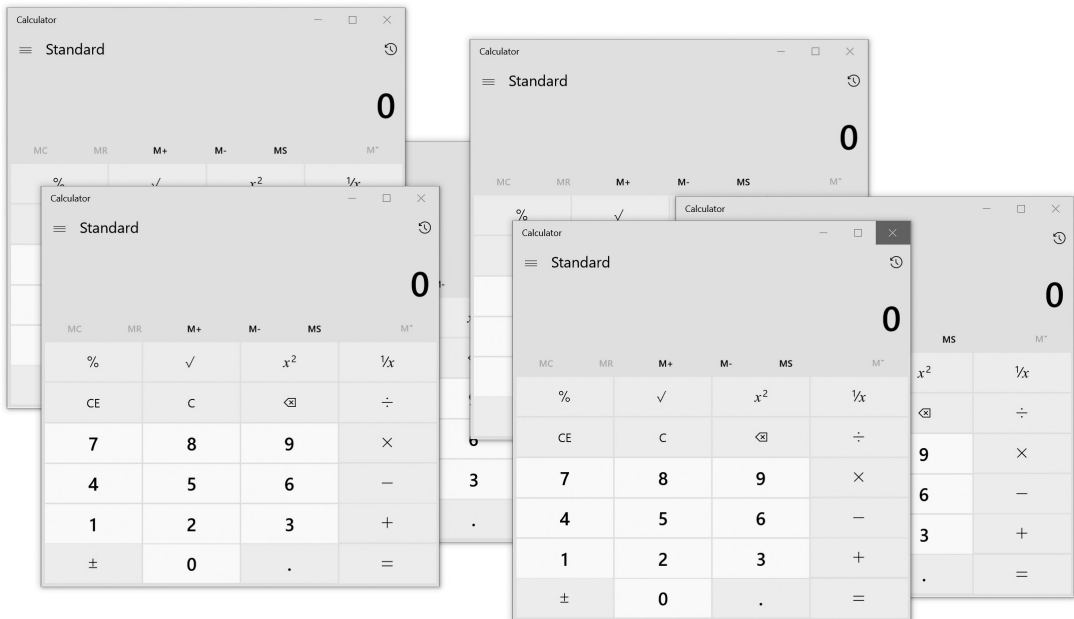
Calculator
Standard
0
MC MR M+ M- MS M˅
% √ $x^2$ ⅟x

Calculator
Standard
0
MC MR M+ M- MS M˅
% √ $x^2$ ⅟x
CE C ⌫ ÷
7 8 9 ×
4 5 6 −
1 2 3 +
± 0 . =

M-
6
3
.

Calculator
Standard
0
MC MR M+ M- MS M˅
% √

Calculator
0
MS M˅
$x^2$ ⅟x
⌫ ÷
9 ×
6 −
3 +
. =

Calculator
Standard
0
MC MR M+ M- MS M˅
% √ $x^2$ ⅟x
CE C ⌫ ÷
7 8 9 ×
4 5 6 −
1 2 3 +
± 0 . =